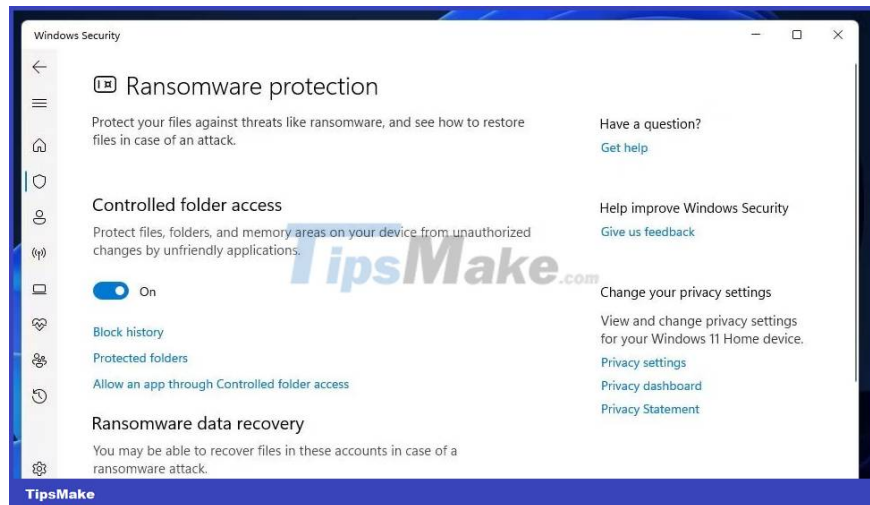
Windows Security

Ransomware protection

Protect your files against threats like ransomware, and see how to restore files in case of an attack.

Controlled folder access

Protect files, folders, and memory areas on your device from unauthorized changes by unfriendly applications.

On

Block history

Protected folders

Allow an app through Controlled folder access

Ransomware data recovery

You may be able to recover files in these accounts in case of a ransomware attack.

Have a question?

Get help

Help improve Windows Security

Give us feedback

Change your privacy settings

View and change privacy settings for your Windows 11 Home device.

Privacy settings

Privacy dashboard

Privacy Statement

TipsMake.com

TipsMake